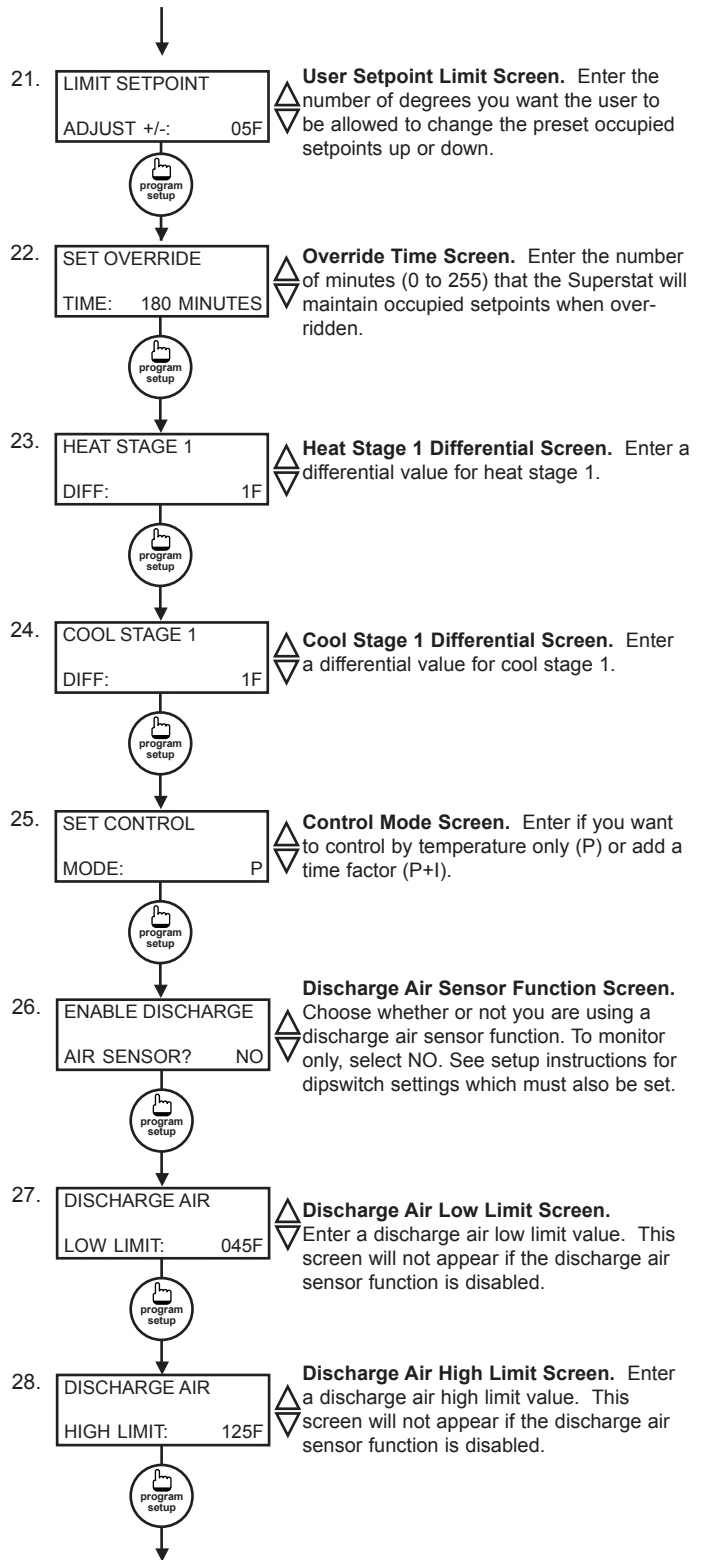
21. LIMIT SETPOINT

ADJUST +/-: 05F

**User Setpoint Limit Screen.** Enter the number of degrees you want the user to be allowed to change the preset occupied setpoints up or down.

program setup

22. SET OVERRIDE

TIME: 180 MINUTES

**Override Time Screen.** Enter the number of minutes (0 to 255) that the Superstat will maintain occupied setpoints when overridden.

program setup

23. HEAT STAGE 1

DIFF: 1F

**Heat Stage 1 Differential Screen.** Enter a differential value for heat stage 1.

program setup

24. COOL STAGE 1

DIFF: 1F

**Cool Stage 1 Differential Screen.** Enter a differential value for cool stage 1.

program setup

25. SET CONTROL

MODE: P

**Control Mode Screen.** Enter if you want to control by temperature only (P) or add a time factor (P+I).

program setup

26. ENABLE DISCHARGE

AIR SENSOR? NO

**Discharge Air Sensor Function Screen.** Choose whether or not you are using a discharge air sensor function. To monitor only, select NO. See setup instructions for dipswitch settings which must also be set.

program setup

27. DISCHARGE AIR

LOW LIMIT: 045F

**Discharge Air Low Limit Screen.** Enter a discharge air low limit value. This screen will not appear if the discharge air sensor function is disabled.

program setup

28. DISCHARGE AIR

HIGH LIMIT: 125F

**Discharge Air High Limit Screen.** Enter a discharge air high limit value. This screen will not appear if the discharge air sensor function is disabled.

program setup